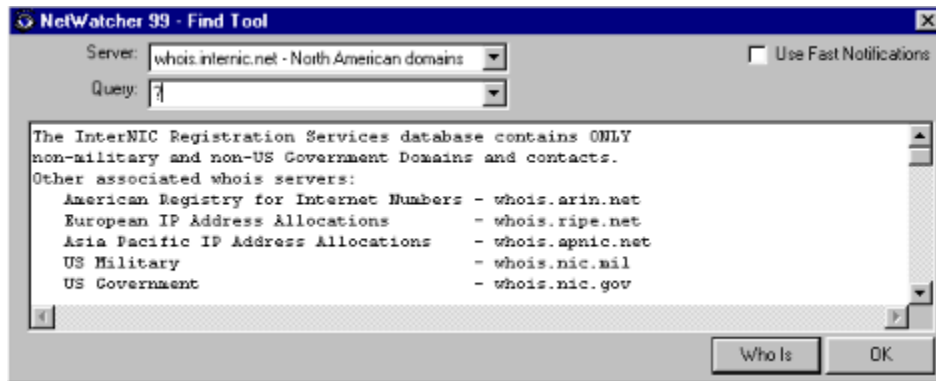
NetWatcher 99 - Find Tool

Server: whois.internic.net - North American domains

Use Fast Notifications

Query: ?

The InterNIC Registration Services database contains ONLY non-military and non-US Government Domains and contacts.
Other associated whois servers:
American Registry for Internet Numbers - whois.arin.net
European IP Address Allocations - whois.ripe.net
Asia Pacific IP Address Allocations - whois.apnic.net
US Military - whois.nic.mil
US Government - whois.nic.gov

Who Is

OK